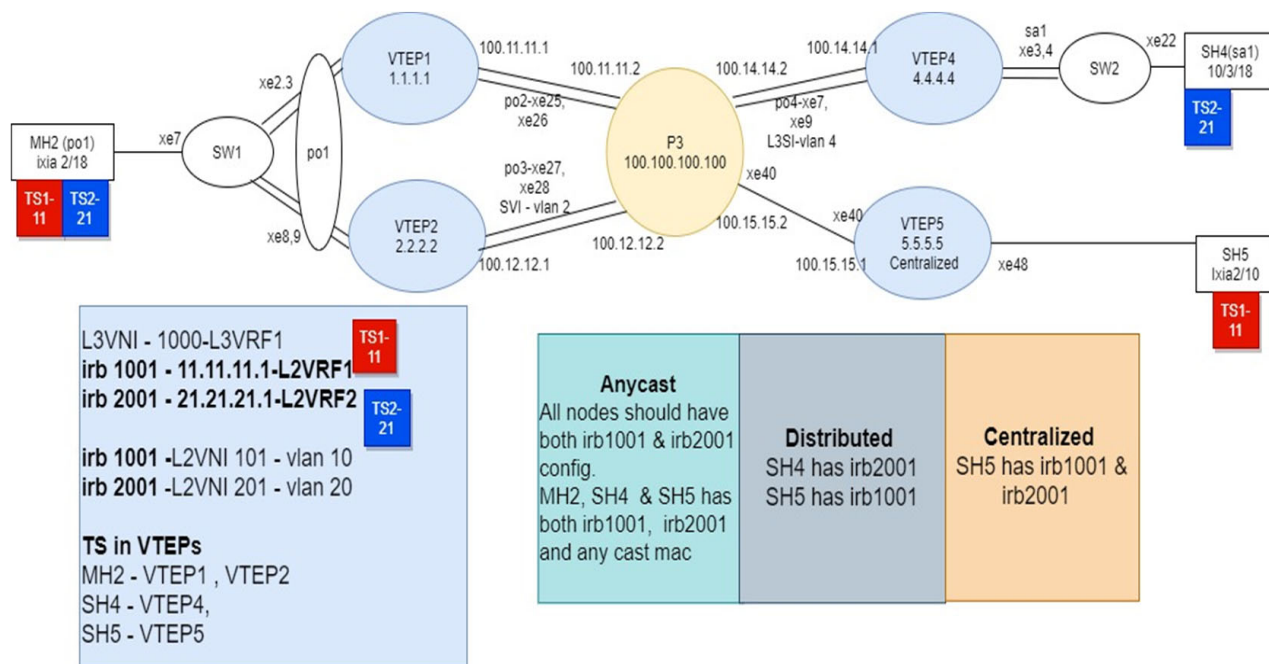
MH2 (po1)
ixia 2/18

TS1-11

TS2-21

xe7

SW1

xe2.3

xe8,9

po1

VTEP1
1.1.1.1

VTEP2
2.2.2.2

100.11.11.1

100.11.11.2

po2-xe25, xe26

po3-xe27, xe28
SVI - vlan 2

100.12.12.1

100.12.12.2

P3
100.100.100.100

100.14.14.2

100.14.14.1

po4-xe7, xe9
L3SI-vlan 4

xe40

100.15.15.2

xe40

100.15.15.1

VTEP4
4.4.4.4

VTEP5
5.5.5.5
Centralized

sa1
xe3,4

SW2

xe22

SH4(sa1)
10/3/18

TS2-21

xe48

SH5
Ixia2/10

TS1-11

L3VNI - 1000-L3VRF1
**irb 1001 - 11.11.11.1-L2VRF1**
**irb 2001 - 21.21.21.1-L2VRF2**

TS1-11

TS2-21

**irb 1001** -L2VNI 101 - vlan 10
**irb 2001** -L2VNI 201 - vlan 20

**TS in VTEPs**
MH2 - VTEP1 , VTEP2
SH4 - VTEP4,
SH5 - VTEP5

| **Anycast** All nodes should have both irb1001 & irb2001 config. MH2, SH4 & SH5 has both irb1001, irb2001 and any cast mac | **Distributed** SH4 has irb2001 SH5 has irb1001 | **Centralized** SH5 has irb1001 & irb2001 |
|---|---|---|